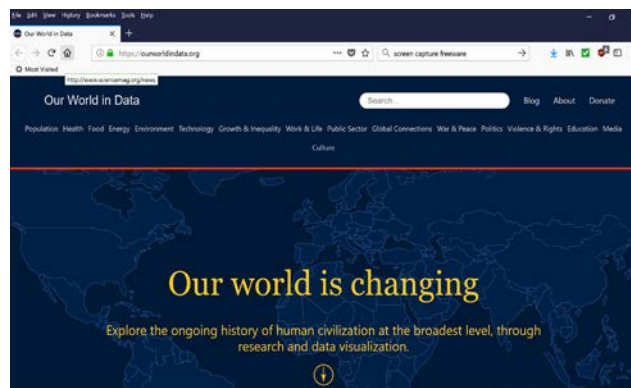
File Edit View History Bookmarks Tools Help

Our World in Data

https://ourworldindata.org

screen capture freeware

Most Visited

http://www.sciencemag.org/news

Our World in Data

Search...

Blog About Donate

Population Health Food Energy Environment Technology Growth & Inequality Work & Life Public Sector Global Connections War & Peace Politics Violence & Rights Education Media Culture

Our world is changing

Explore the ongoing history of human civilization at the broadest level, through research and data visualization.